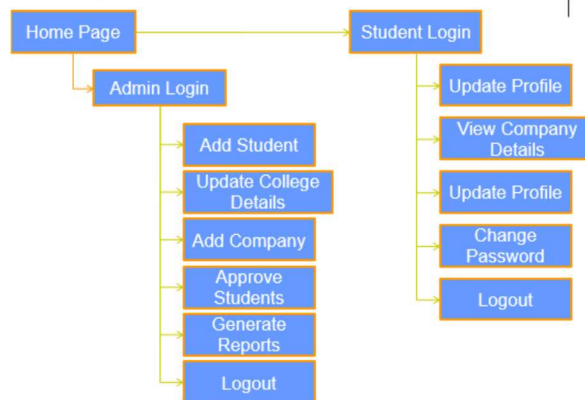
Home Page

Admin Login

Add Student

Update College Details

Add Company

Approve Students

Generate Reports

Logout

Student Login

Update Profile

View Company Details

Update Profile

Change Password

Logout